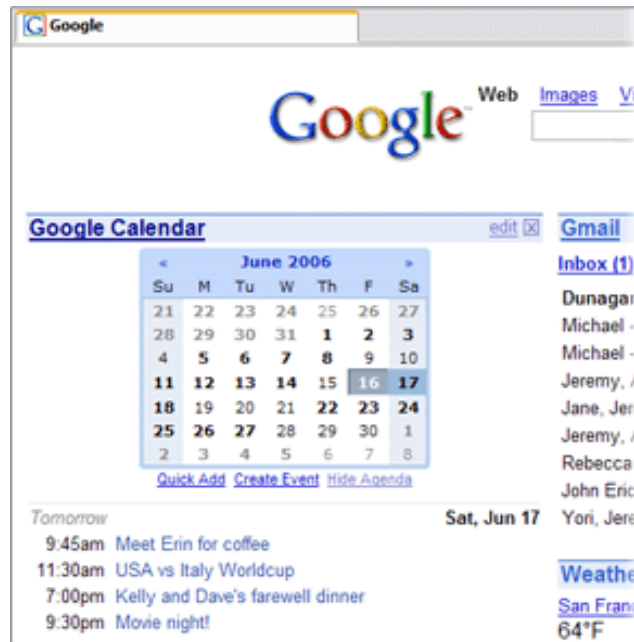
Google

Google™ Web Images Vi

Google Calendar edit ☒

| « | June 2006 | | | | | » |
|---|---|---|---|---|---|---|
| Su | M | Tu | W | Th | F | Sa |
| 21 | 22 | 23 | 24 | 25 | 26 | 27 |
| 28 | 29 | 30 | 31 | 1 | 2 | 3 |
| 4 | 5 | 6 | 7 | 8 | 9 | 10 |
| 11 | 12 | 13 | 14 | 15 | 16 | 17 |
| 18 | 19 | 20 | 21 | 22 | 23 | 24 |
| 25 | 26 | 27 | 28 | 29 | 30 | 1 |
| 2 | 3 | 4 | 5 | 6 | 7 | 8 |

Quick Add Create Event Hide Agenda

Tomorrow Sat, Jun 17
9:45am Meet Erin for coffee
11:30am USA vs Italy Worldcup
7:00pm Kelly and Dave's farewell dinner
9:30pm Movie night!

Gmail
Inbox (1)
Dunagar
Michael -
Michael -
Jeremy, /
Jane, Jer
Jeremy, /
Rebecca
John Eric
Yori, Jere

Weathe
San Franc
64°F